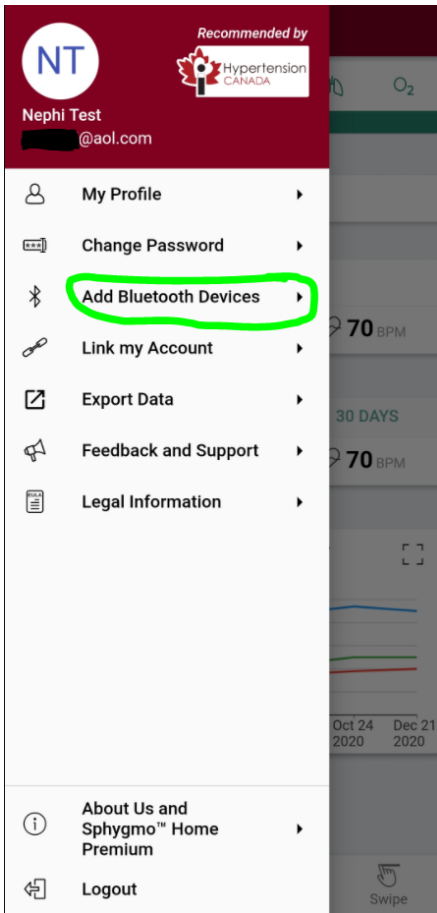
NT

Recommended by

Hypertension CANADA

Nephi Test

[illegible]@aol.com

My Profile

Change Password

Add Bluetooth Devices

Link my Account

Export Data

Feedback and Support

Legal Information

About Us and Sphygmo™ Home Premium

Logout

$O_2$

70 BPM

30 DAYS

70 BPM

Oct 24 2020

Dec 21 2020

Swipe